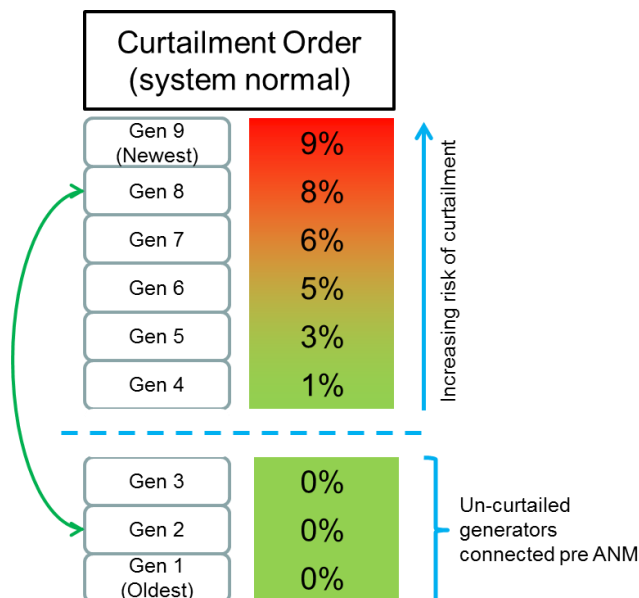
Curtailment Order
(system normal)

Gen 9 (Newest) 9%
Gen 8 8%
Gen 7 6%
Gen 6 5%
Gen 5 3%
Gen 4 1%

Increasing risk of curtailment

Gen 3 0%
Gen 2 0%
Gen 1 (Oldest) 0%

Un-curtailed generators connected pre ANM